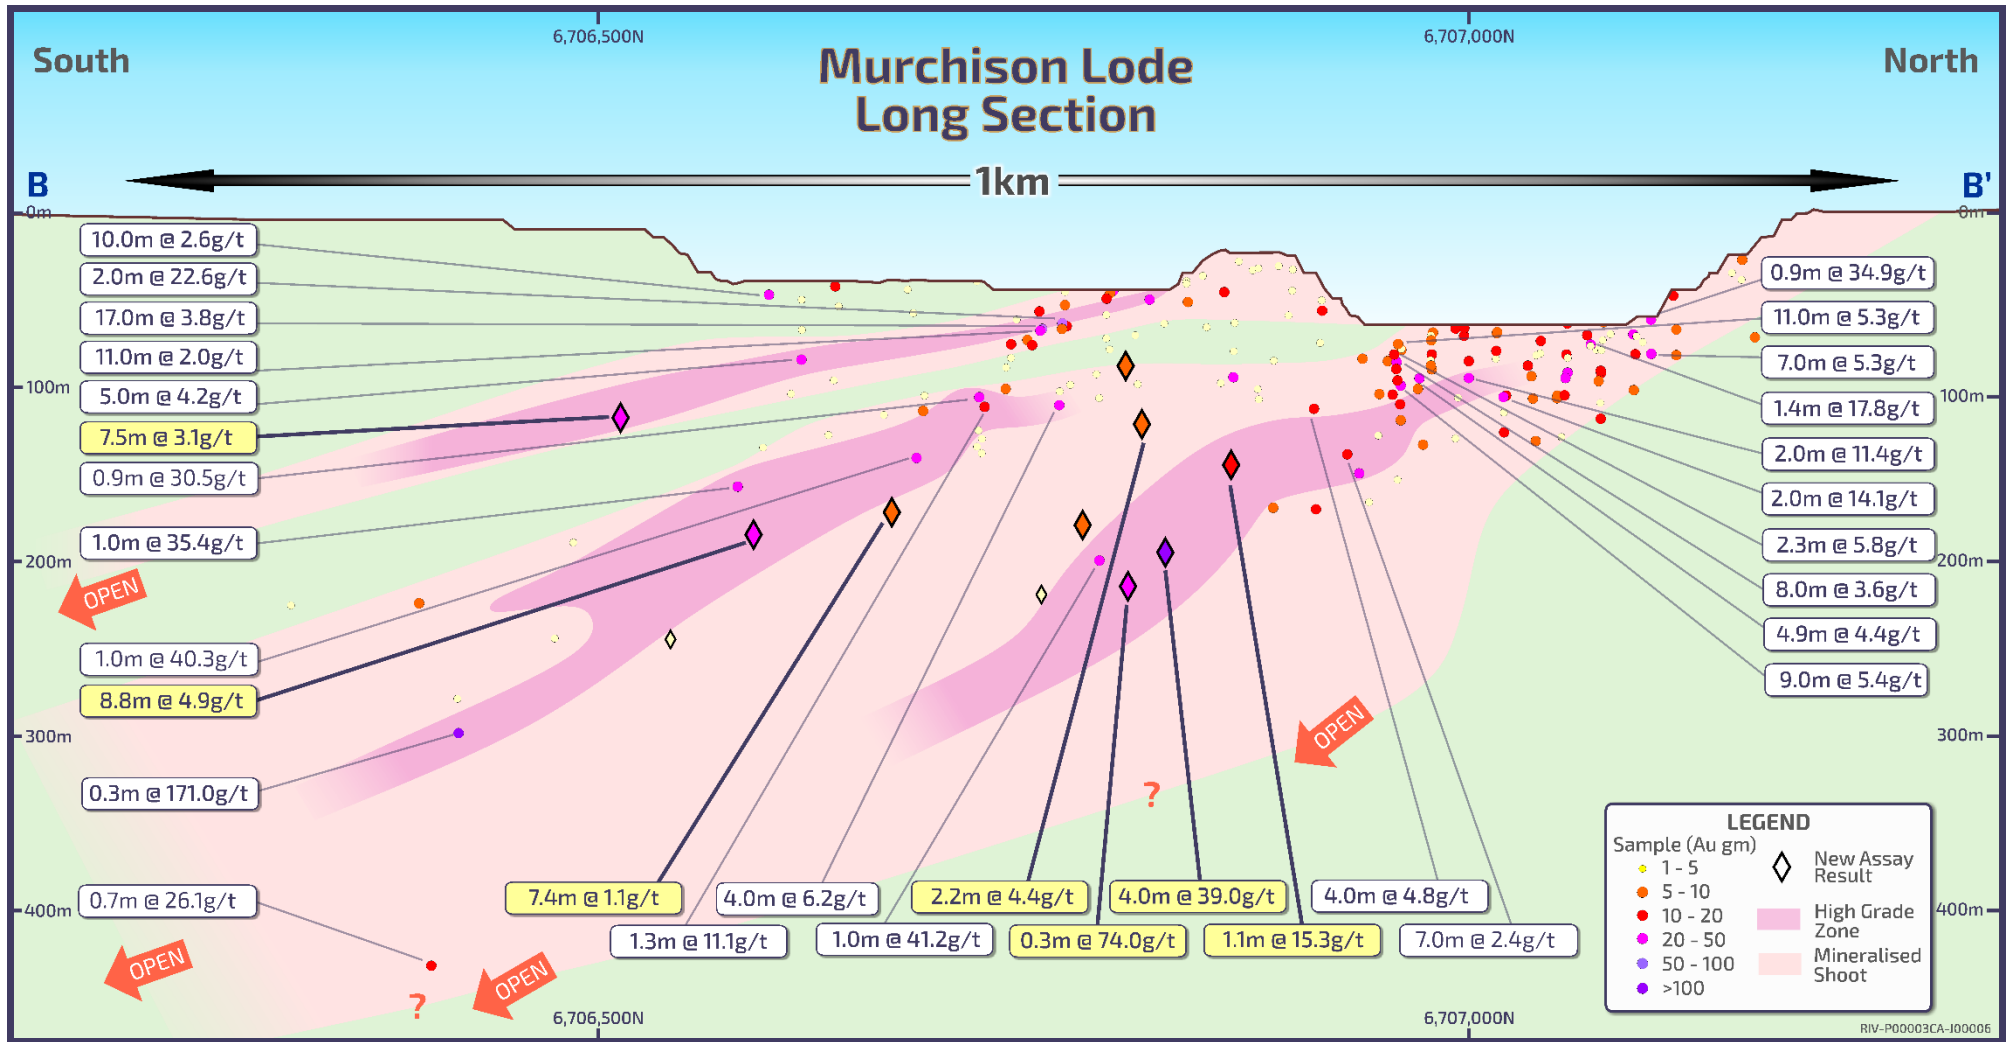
South

6,706,500N

Murchison Lode
Long Section

6,707,000N

North

B

1km

B'

0m

0m

10.0m @ 2.6g/t
2.0m @ 22.6g/t
17.0m @ 3.8g/t
11.0m @ 2.0g/t
5.0m @ 4.2g/t
7.5m @ 3.1g/t
0.9m @ 30.5g/t
1.0m @ 35.4g/t
1.0m @ 40.3g/t
8.8m @ 4.9g/t
0.3m @ 171.0g/t
0.7m @ 26.1g/t

0.9m @ 34.9g/t
11.0m @ 5.3g/t
7.0m @ 5.3g/t
1.4m @ 17.8g/t
2.0m @ 11.4g/t
2.0m @ 14.1g/t
2.3m @ 5.8g/t
8.0m @ 3.6g/t
4.9m @ 4.4g/t
9.0m @ 5.4g/t

100m
200m
300m
400m

100m
200m
300m
400m

OPEN
OPEN
OPEN
OPEN

?
?

7.4m @ 1.1g/t
4.0m @ 6.2g/t
2.2m @ 4.4g/t
4.0m @ 39.0g/t
4.0m @ 4.8g/t
1.3m @ 11.1g/t
1.0m @ 41.2g/t
0.3m @ 74.0g/t
1.1m @ 15.3g/t
7.0m @ 2.4g/t

LEGEND
Sample (Au gm)
1 - 5
5 - 10
10 - 20
20 - 50
50 - 100
>100
New Assay Result
High Grade Zone
Mineralised Shoot

6,706,500N
6,707,000N

RIV-P00003CA-I00006